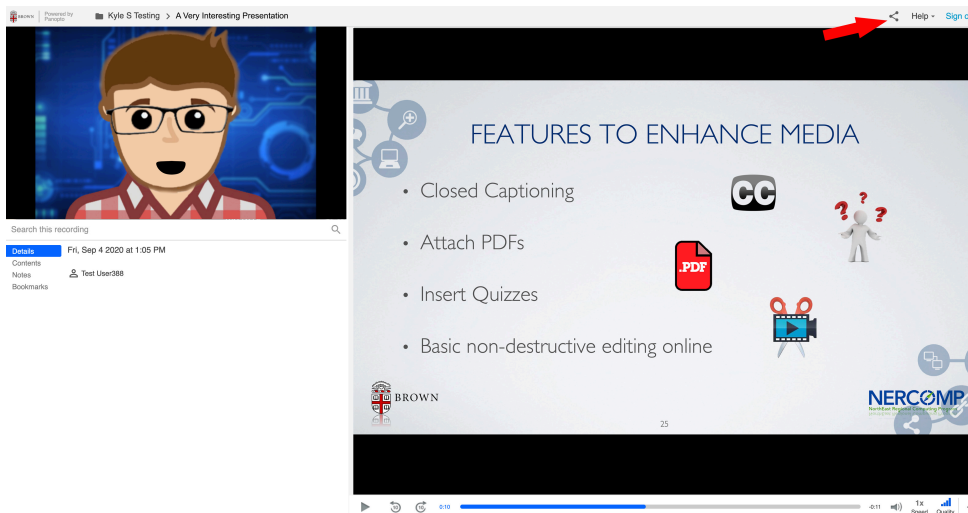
BROWN Powered by Panopto Kyle S Testing > A Very Interesting Presentation

Help Sign o

Search this recording

Details
Contents
Notes
Bookmarks

Fri, Sep 4 2020 at 1:05 PM

Test User388

FEATURES TO ENHANCE MEDIA

• Closed Captioning

CC

• Attach PDFs

.PDF

• Insert Quizzes

• Basic non-destructive editing online

BROWN

25

NERCOMP

0:10

-0:11

1x Speed Quality